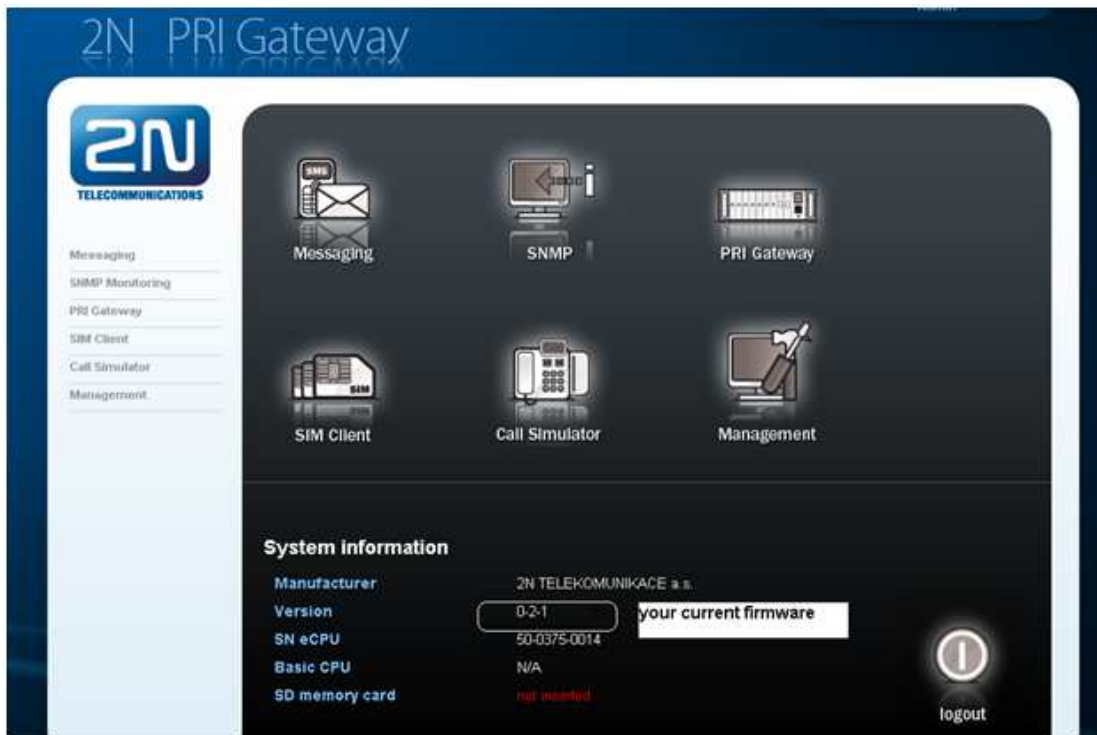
2N PRI Gateway

2N TELECOMMUNICATIONS

Messaging
SNMP Monitoring
PRI Gateway
SIM Client
Call Simulator
Management

SMS
Messaging
SNMP
PRI Gateway
SIM
SIM Client
Call Simulator
Management

System information

| | |
|---|---|
| Manufacturer | 2N TELEKOMUNIKACE a.s. |
| Version | 0-2-1 |
| SN eCPU | 50-0375-0014 |
| Basic CPU | N/A |
| SD memory card | not inserted |

your current firmware

logout